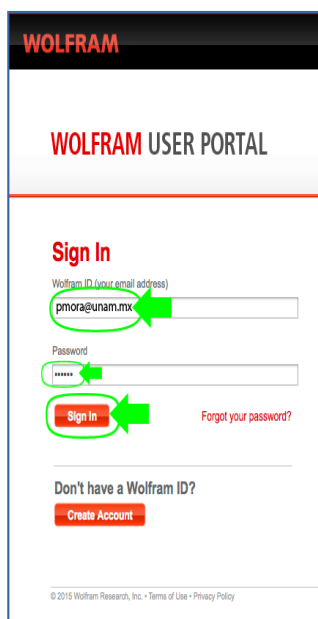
WOLFRAM

WOLFRAM USER PORTAL

Sign In

Wolfram ID (your email address)

pmora@unam.mx

Password

••••••

Sign In

Forgot your password?

Don't have a Wolfram ID?

Create Account

© 2015 Wolfram Research, Inc. • Terms of Use • Privacy Policy